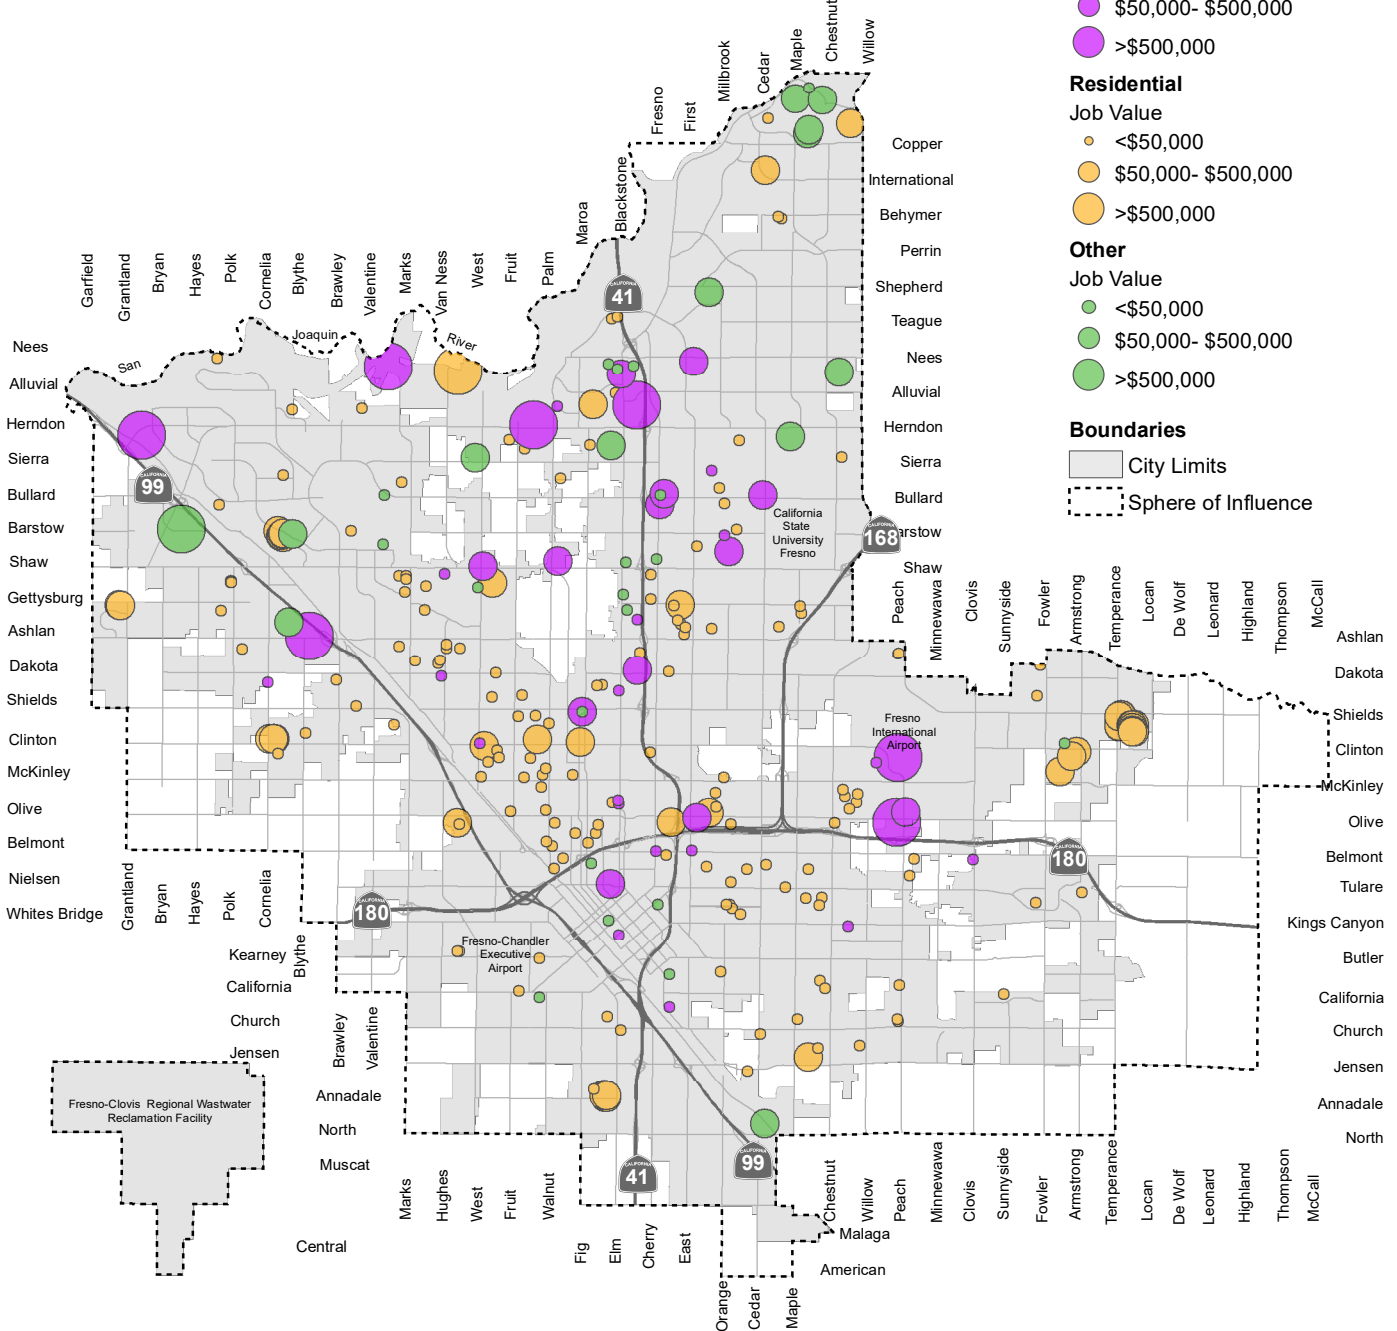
$50,000- $500,000
>$500,000
Residential
Job Value
<$50,000
$50,000- $500,000
>$500,000
Other
Job Value
<$50,000
$50,000- $500,000
>$500,000
Boundaries
City Limits
Sphere of Influence

Millbrook Cedar Maple Chestnut Willow
Fresno First
Blackstone
Maroa
Garfield Grantland Bryan Hayes Polk Cornelia Blythe Brawley Valentine Marks Van Ness West Fruit Palm

Copper
International
Behymer
Perrin
Shepherd
Teague
Nees
Alluvial
Herndon
Sierra
Bullard
Barstow
Shaw

Nees
Alluvial
Herndon
Sierra
Bullard
Barstow
Shaw
Gettysburg
Ashlan
Dakota
Shields
Clinton
McKinley
Olive
Belmont
Nielsen
Whites Bridge

San Joaquin River

41
99
168
180
180
180
99
41

California State University Fresno

Peach Minnewawa Clovis Sunnyside Fowler Armstrong Temperance Locan De Wolf Leonard Highland Thompson McCall

Ashlan
Dakota
Shields
Clinton
McKinley
Olive
Belmont
Tulare
Kings Canyon
Butler
California
Church
Jensen
Annadale
North

Fresno International Airport

Grantland Bryan Hayes Polk Cornelia

Kearney
Blythe
California
Church
Jensen
Brawley Valentine

Fresno-Chandler Executive Airport

Fresno-Clovis Regional Wastwater Reclamation Facility

Annadale
North
Muscat
Central

Marks Hughes West Fruit Walnut
Fig Elm Cherry East
Orange Cedar Maple
Chestnut Willow Peach Minnewawa Clovis Sunnyside Fowler Armstrong Temperance Locan De Wolf Leonard Highland Thompson McCall
Malaga
American